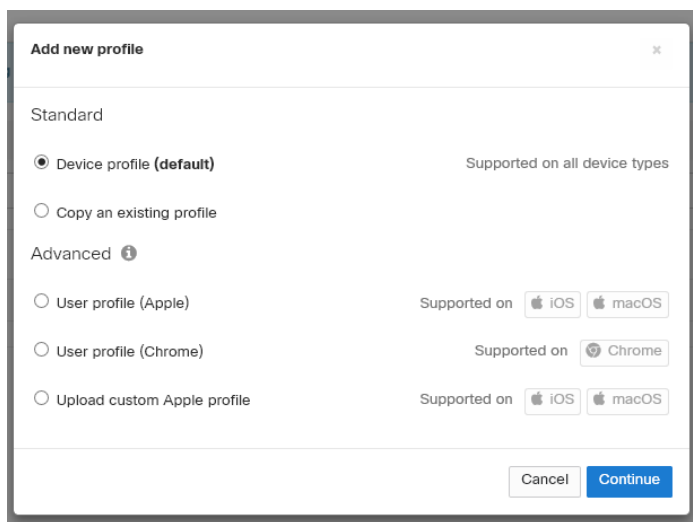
Add new profile

×

Standard

Device profile **(default)**

Supported on all device types

Copy an existing profile

Advanced

User profile (Apple)

Supported on iOS macOS

User profile (Chrome)

Supported on Chrome

Upload custom Apple profile

Supported on iOS macOS

Cancel

Continue